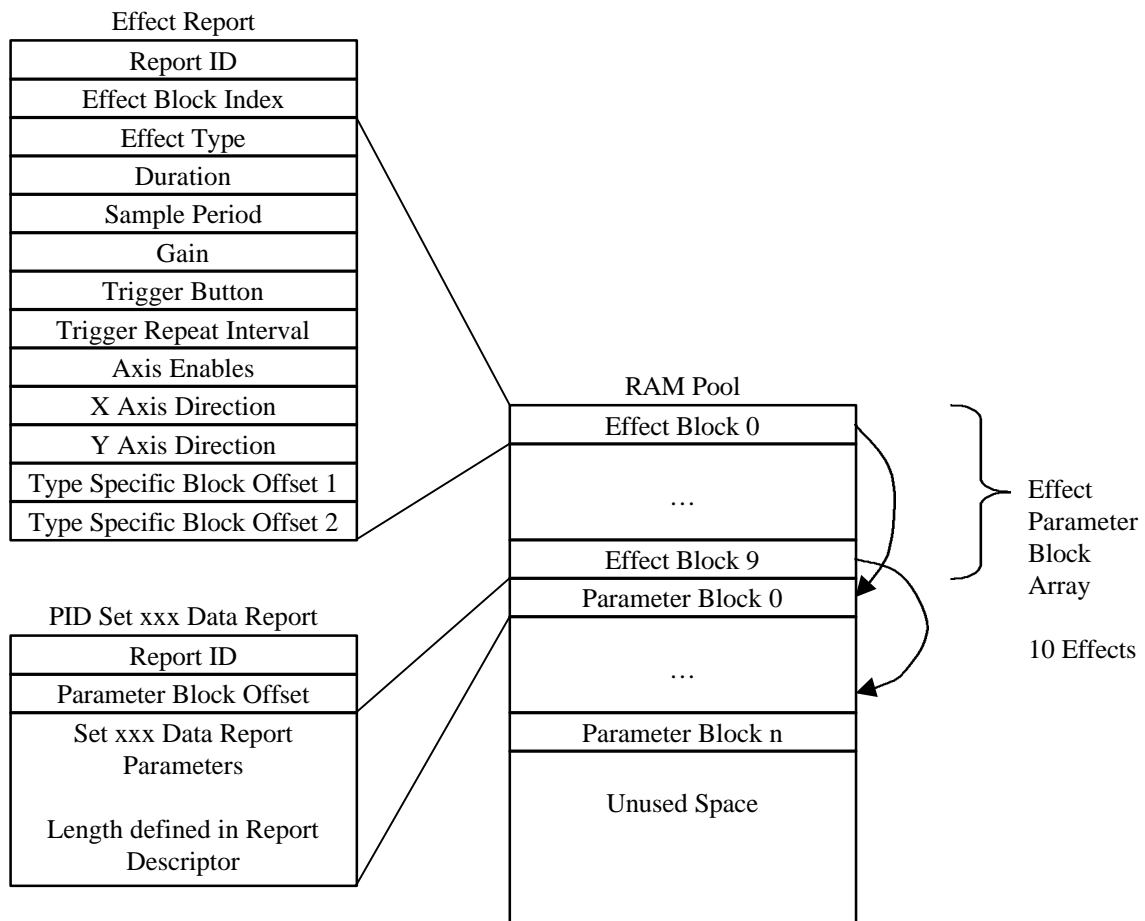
Effect Report

| Report ID |
|---|
| Effect Block Index |
| Effect Type |
| Duration |
| Sample Period |
| Gain |
| Trigger Button |
| Trigger Repeat Interval |
| Axis Enables |
| X Axis Direction |
| Y Axis Direction |
| Type Specific Block Offset 1 |
| Type Specific Block Offset 2 |

PID Set xxx Data Report

| Report ID |
|---|
| Parameter Block Offset |
| Set xxx Data Report Parameters<br><br>Length defined in Report Descriptor |

RAM Pool

| Effect Block 0 |
|---|
| … |
| Effect Block 9 |
| Parameter Block 0 |
| … |
| Parameter Block n |
| Unused Space |

Effect Parameter Block Array

10 Effects